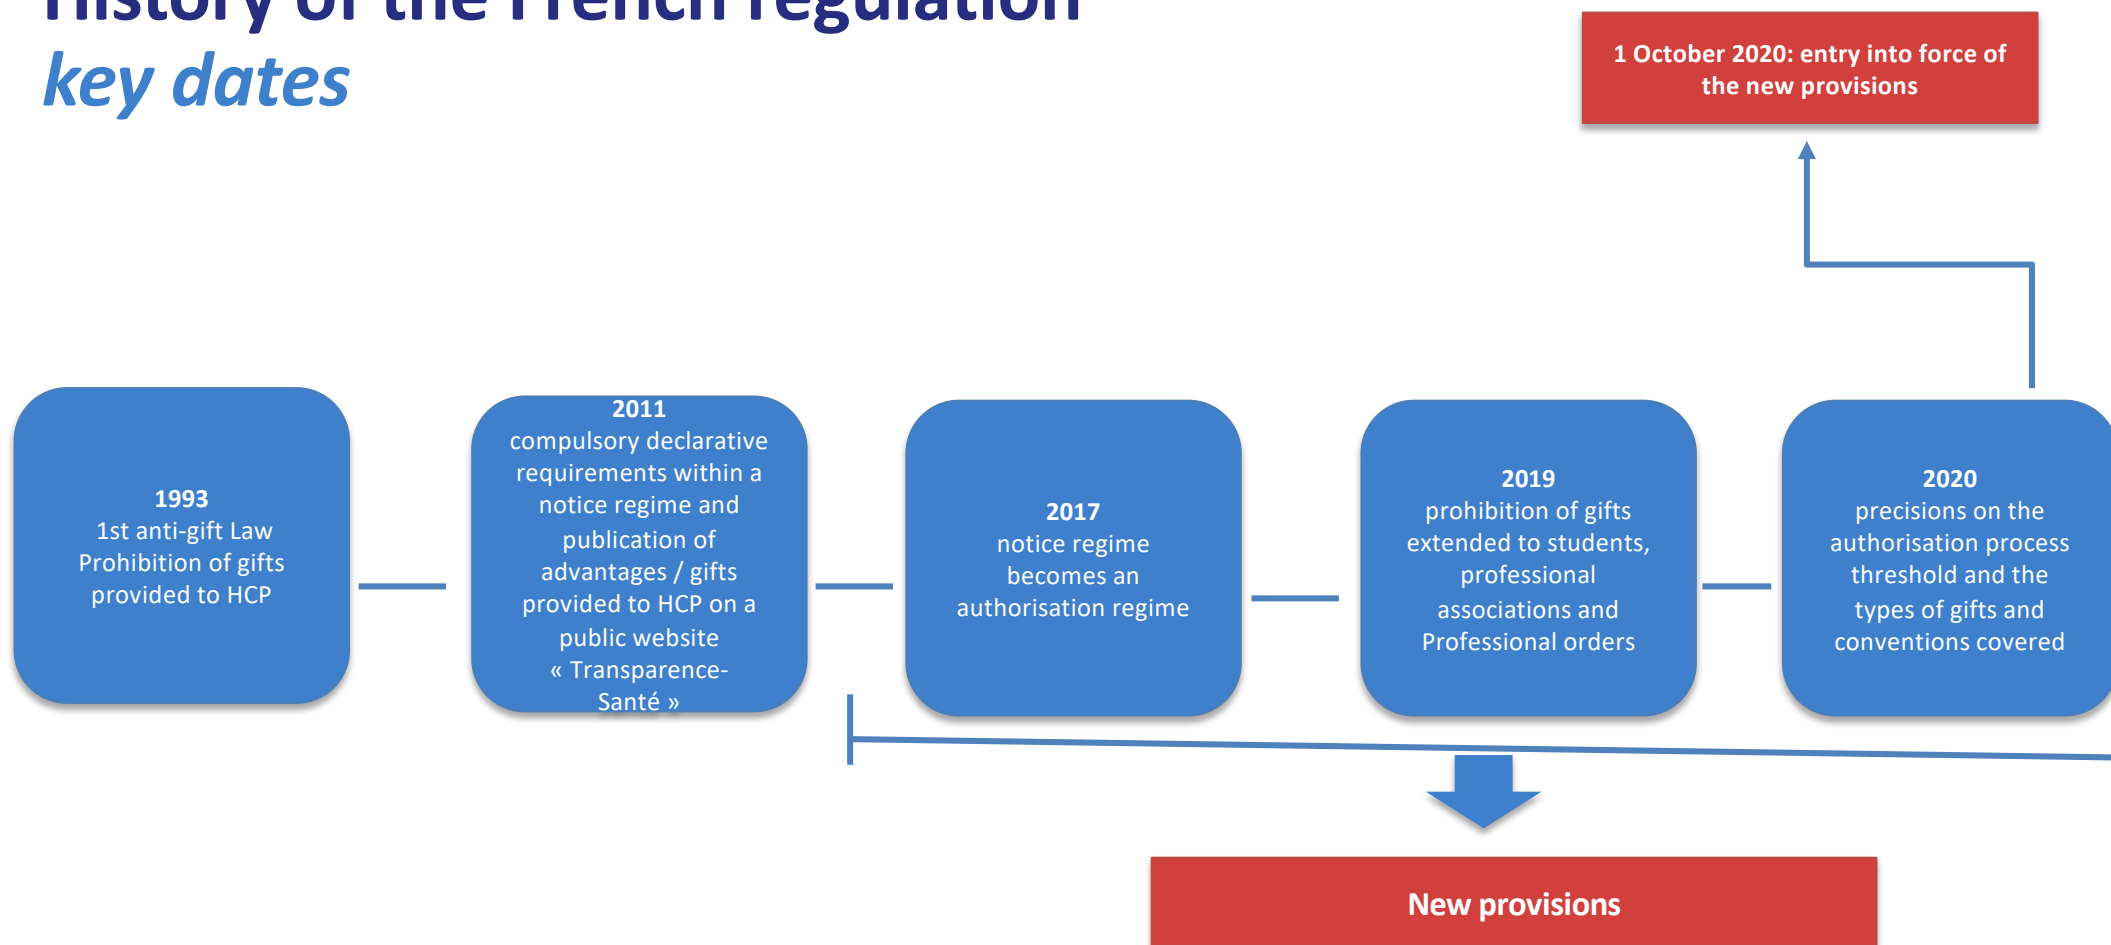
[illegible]
key dates

1 October 2020: entry into force of the new provisions

1993
1st anti-gift Law
Prohibition of gifts provided to HCP

2011
compulsory declarative requirements within a notice regime and publication of advantages / gifts provided to HCP on a public website « Transparence-Santé »

2017
notice regime becomes an authorisation regime

2019
prohibition of gifts extended to students, professional associations and Professional orders

2020
precisions on the authorisation process threshold and the types of gifts and conventions covered

New provisions